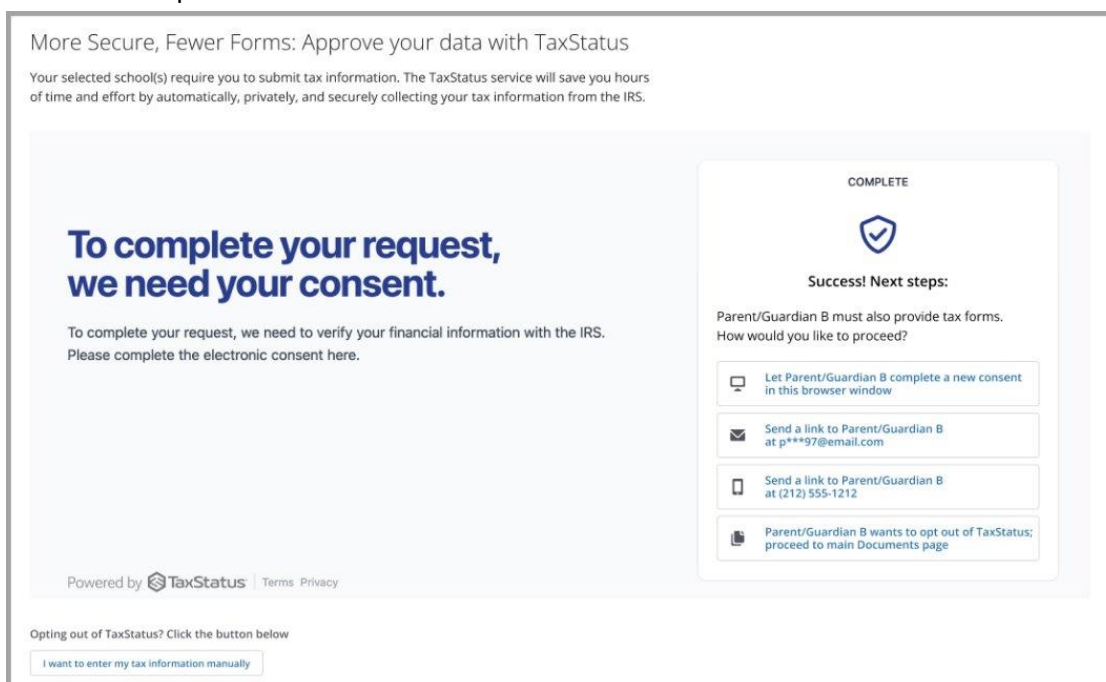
More Secure, Fewer Forms: Approve your data with TaxStatus

Your selected school(s) require you to submit tax information. The TaxStatus service will save you hours of time and effort by automatically, privately, and securely collecting your tax information from the IRS.

To complete your request, we need your consent.

To complete your request, we need to verify your financial information with the IRS. Please complete the electronic consent here.

COMPLETE

Success! Next steps:

Parent/Guardian B must also provide tax forms. How would you like to proceed?

Let Parent/Guardian B complete a new consent in this browser window

Send a link to Parent/Guardian B at p***97@email.com

Send a link to Parent/Guardian B at (212) 555-1212

Parent/Guardian B wants to opt out of TaxStatus; proceed to main Documents page

Powered by TaxStatus | Terms Privacy

Opting out of TaxStatus? Click the button below

I want to enter my tax information manually